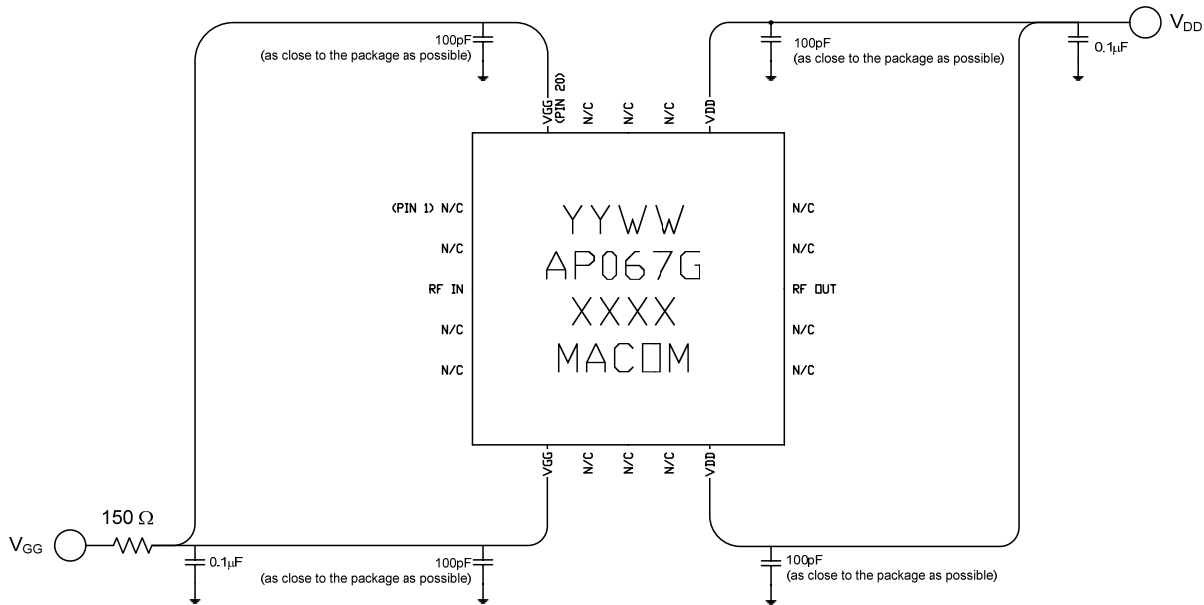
100pF
(as close to the package as possible)

100pF
(as close to the package as possible)

$V_{DD}$

0.1μF

VGG (PIN 20)
N/C
N/C
N/C
VDD

(PIN 1) N/C
N/C
RF IN
N/C
N/C

YYWW
AP067G
XXXX
MACOM

N/C
N/C
RF OUT
N/C
N/C

VGG
N/C
N/C
N/C
VDD

150 Ω

$V_{GG}$

0.1μF

100pF
(as close to the package as possible)

100pF
(as close to the package as possible)